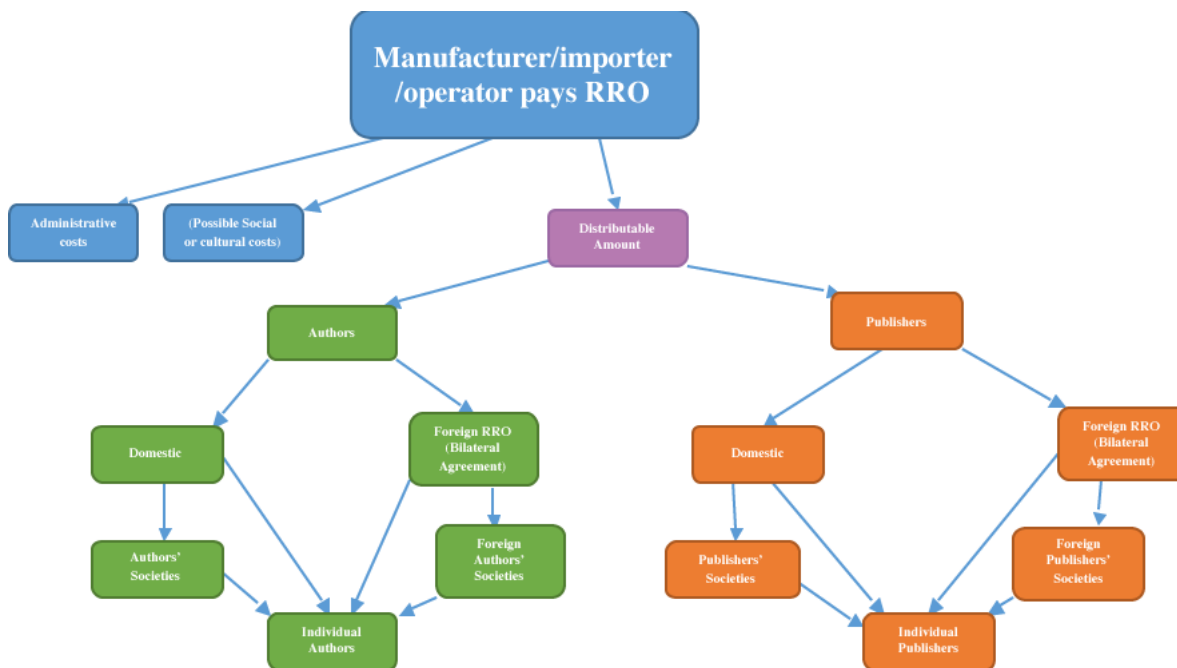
Manufacturer/importer /operator pays RRO

Administrative costs

(Possible Social or cultural costs)

Distributable Amount

Authors

Publishers

Domestic

Foreign RRO (Bilateral Agreement)

Domestic

Foreign RRO (Bilateral Agreement)

Authors' Societies

Foreign Authors' Societies

Publishers' Societies

Foreign Publishers' Societies

Individual Authors

Individual Publishers